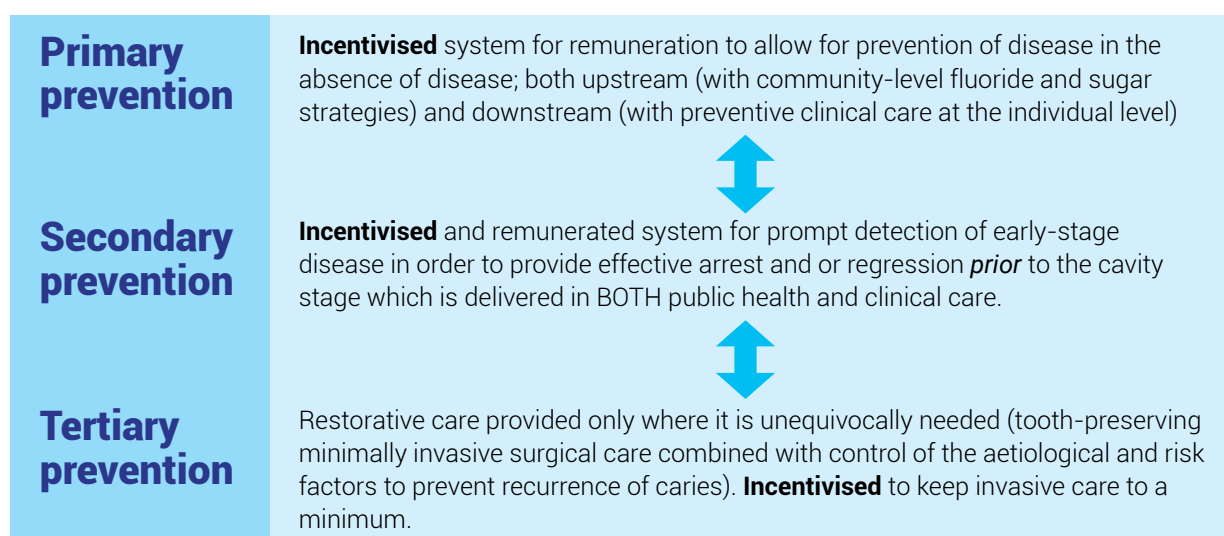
Primary prevention

**Incentivised** system for remuneration to allow for prevention of disease in the absence of disease; both upstream (with community-level fluoride and sugar strategies) and downstream (with preventive clinical care at the individual level)

Secondary prevention

**Incentivised** and remunerated system for prompt detection of early-stage disease in order to provide effective arrest and or regression ***prior*** to the cavity stage which is delivered in BOTH public health and clinical care.

Tertiary prevention

Restorative care provided only where it is unequivocally needed (tooth-preserving minimally invasive surgical care combined with control of the aetiological and risk factors to prevent recurrence of caries). **Incentivised** to keep invasive care to a minimum.